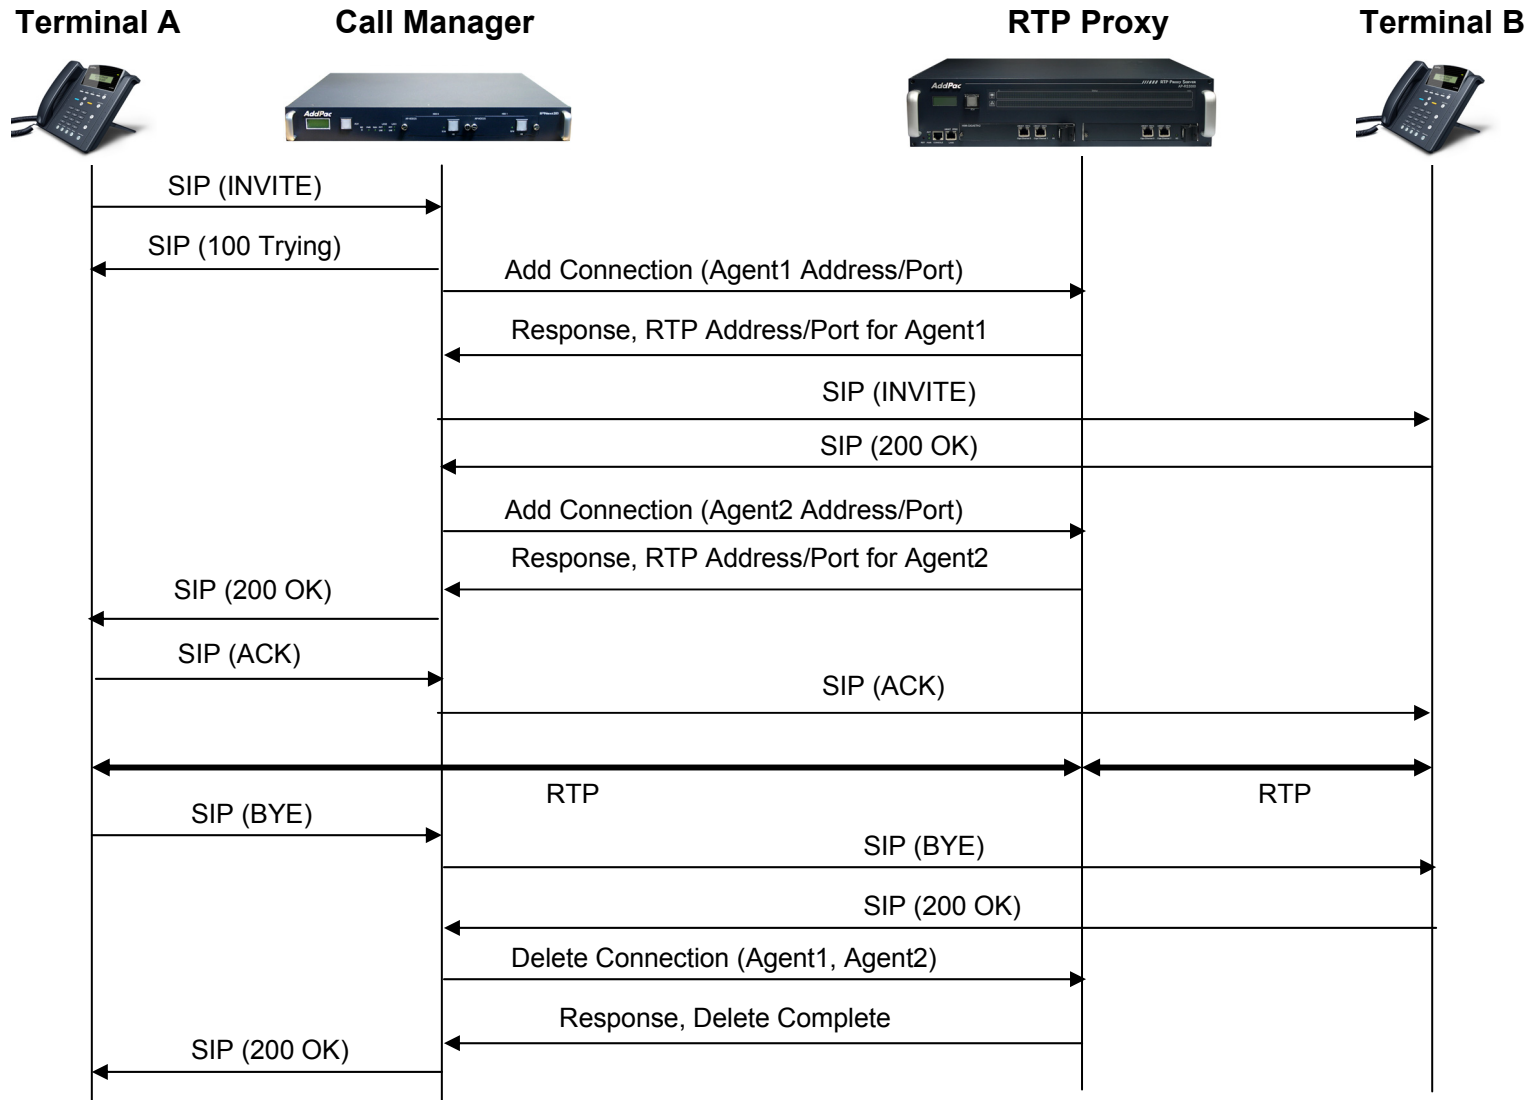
Terminal A
Call Manager
RTP Proxy
Terminal B

AddPac

AddPac

AddPac

SIP (INVITE)
SIP (100 Trying)
Add Connection (Agent1 Address/Port)
Response, RTP Address/Port for Agent1
SIP (INVITE)
SIP (200 OK)
Add Connection (Agent2 Address/Port)
Response, RTP Address/Port for Agent2
SIP (200 OK)
SIP (ACK)
SIP (ACK)
RTP
RTP
SIP (BYE)
SIP (BYE)
SIP (200 OK)
Delete Connection (Agent1, Agent2)
Response, Delete Complete
SIP (200 OK)